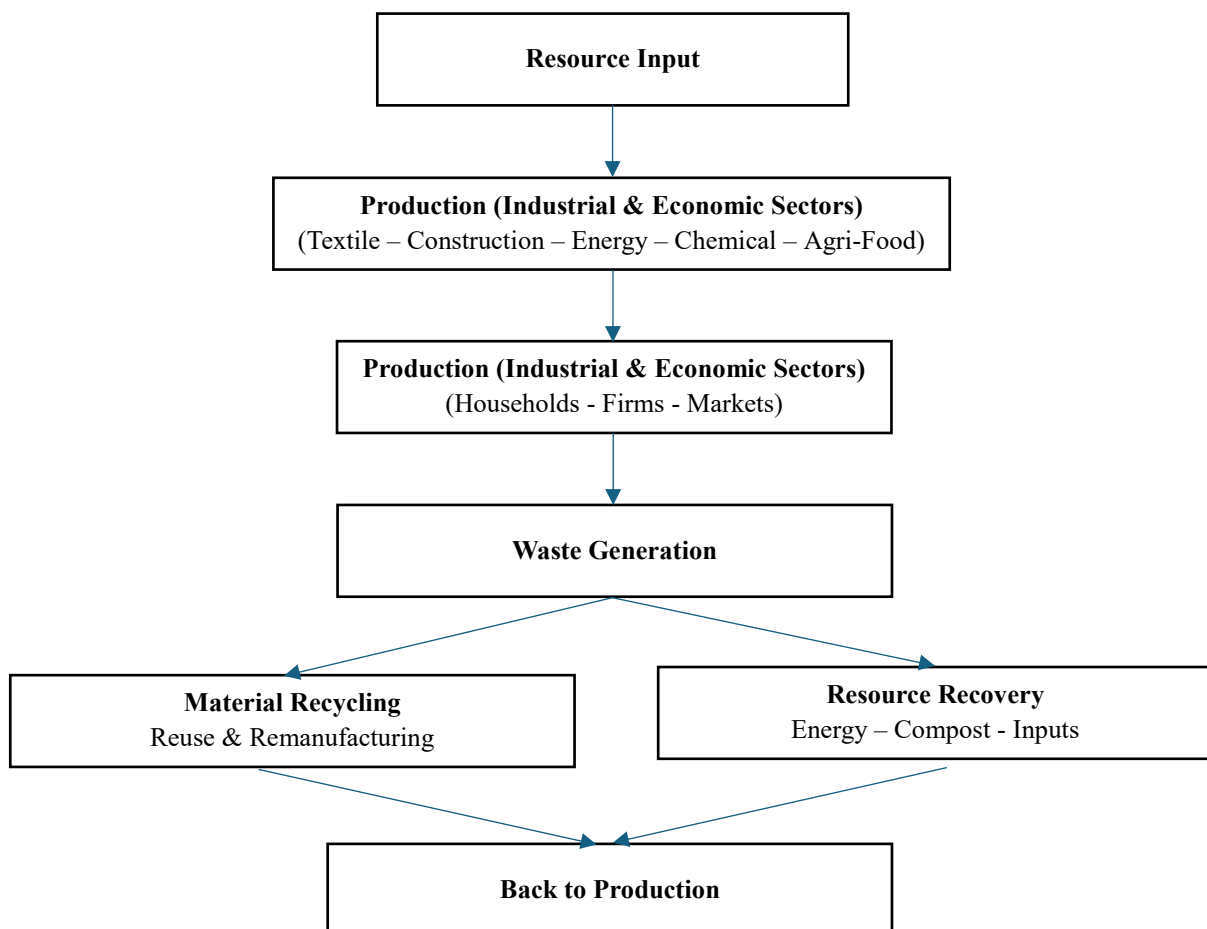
Resource Input

Production (Industrial & Economic Sectors)
(Textile – Construction – Energy – Chemical – Agri-Food)

Production (Industrial & Economic Sectors)
(Households - Firms - Markets)

Waste Generation

Material Recycling
Reuse & Remanufacturing

Resource Recovery
Energy – Compost - Inputs

Back to Production